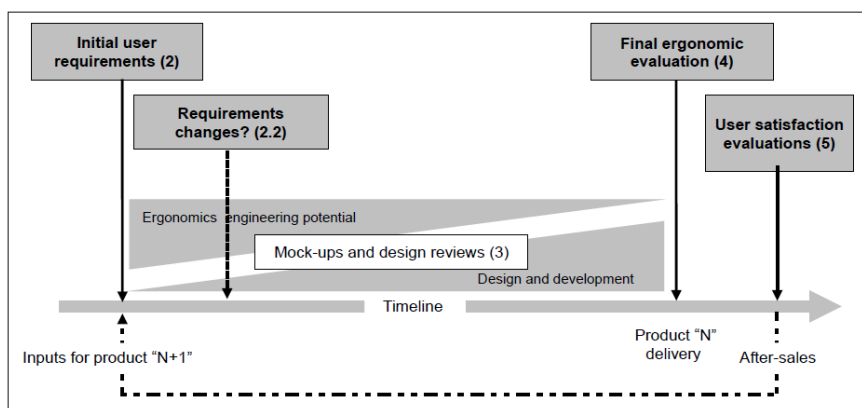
Initial user requirements (2)

Requirements changes? (2.2)

Final ergonomic evaluation (4)

User satisfaction evaluations (5)

Ergonomics engineering potential

Mock-ups and design reviews (3)

Design and development

Timeline

Inputs for product "N+1"

Product "N" delivery

After-sales